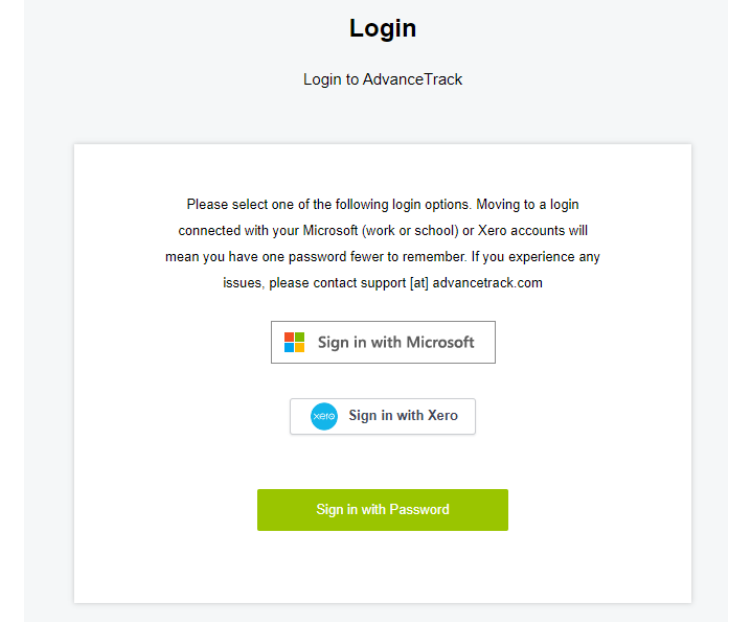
Login

Login to AdvanceTrack

Please select one of the following login options. Moving to a login connected with your Microsoft (work or school) or Xero accounts will mean you have one password fewer to remember. If you experience any issues, please contact support [at] advancetrack.com

Sign in with Microsoft

xero Sign in with Xero

Sign in with Password